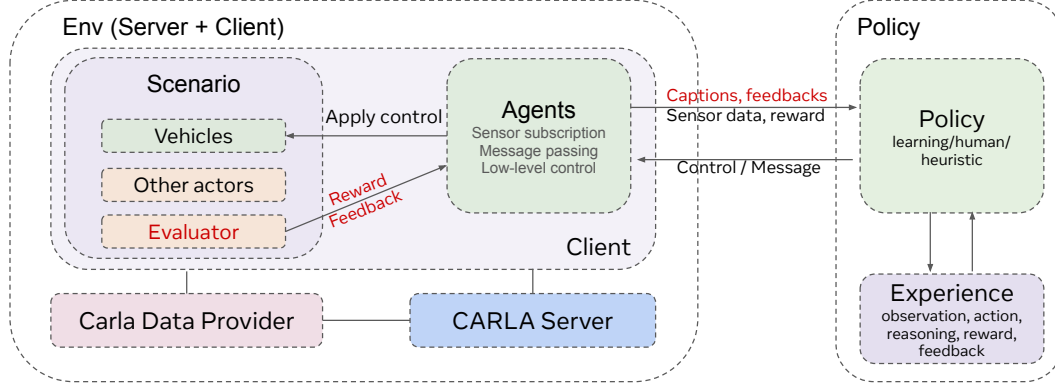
Env (Server + Client)

Scenario

Vehicles

Other actors

Evaluator

Apply control

Reward
Feedback

Agents
Sensor subscription
Message passing
Low-level control

Client

Captions, feedbacks
Sensor data, reward

Control / Message

Carla Data Provider

CARLA Server

Policy

Policy
learning/human/
heuristic

Experience
observation, action,
reasoning, reward,
feedback